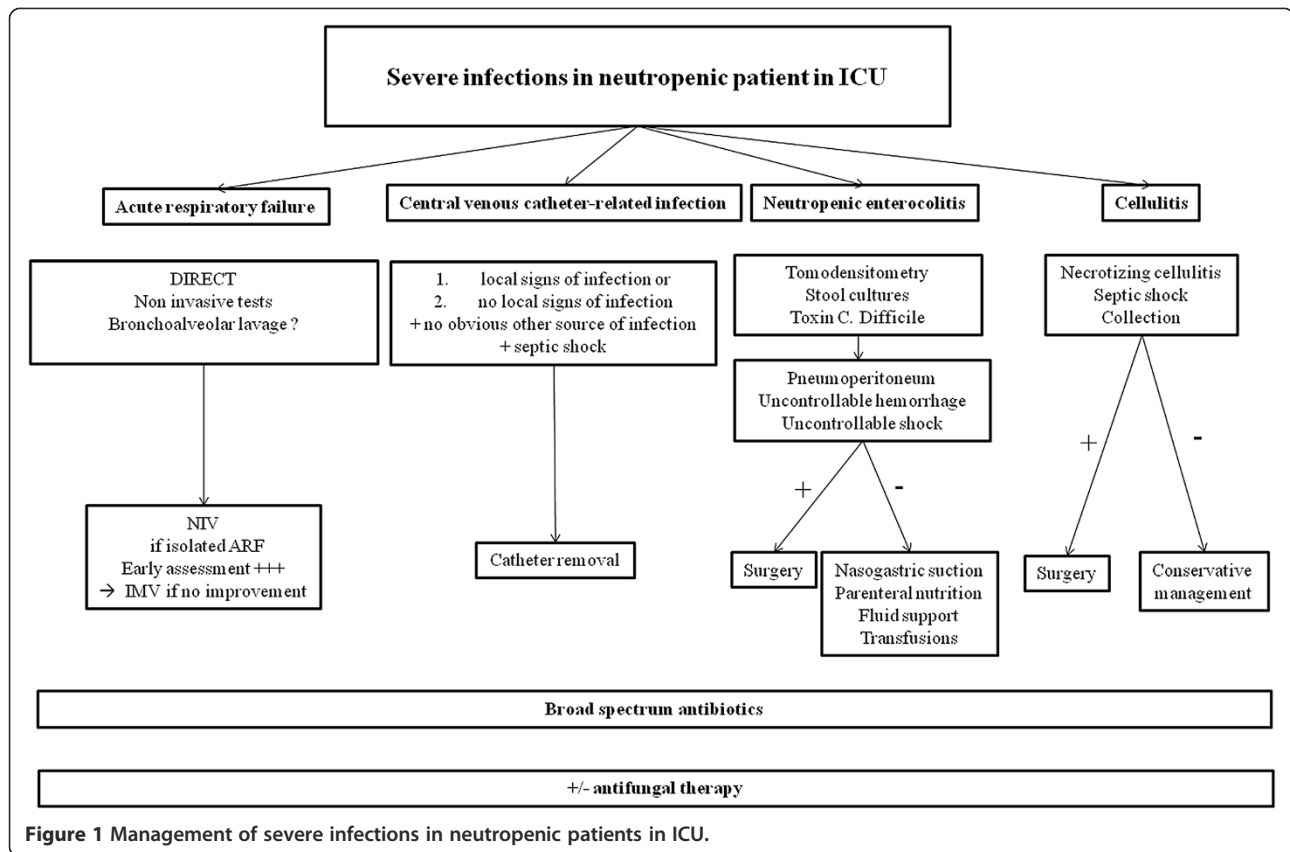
Severe infections in neutropenic patient in ICU

Acute respiratory failure

Central venous catheter-related infection

Neutropenic enterocolitis

Cellulitis

DIRECT
Non invasive tests
Bronchoalveolar lavage ?

1. local signs of infection or
2. no local signs of infection
+ no obvious other source of infection
+ septic shock

Tomodensitometry
Stool cultures
Toxin C. Difficile

Necrotizing cellulitis
Septic shock
Collection

Pneumoperitoneum
Uncontrollable hemorrhage
Uncontrollable shock

+

-

+

-

NIV
if isolated ARF
Early assessment +++
→ IMV if no improvement

Catheter removal

Surgery

Nasogastric suction
Parenteral nutrition
Fluid support
Transfusions

Surgery

Conservative management

Broad spectrum antibiotics

+/- antifungal therapy

Figure 1 Management of severe infections in neutropenic patients in ICU.